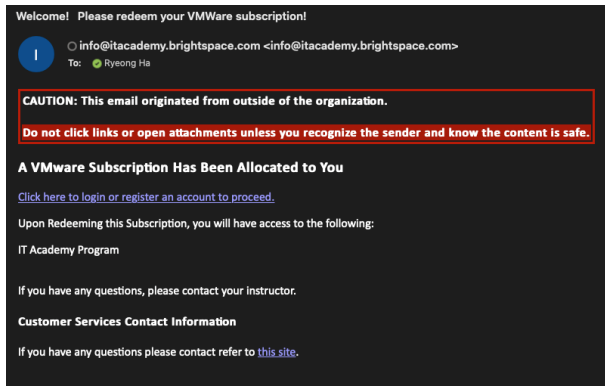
Welcome! Please redeem your VMWare subscription!

I

info@itacademy.brightspace.com <info@itacademy.brightspace.com>
To: Ryeong Ha

CAUTION: This email originated from outside of the organization.

Do not click links or open attachments unless you recognize the sender and know the content is safe.

A VMware Subscription Has Been Allocated to You

Click here to login or register an account to proceed.

Upon Redeeming this Subscription, you will have access to the following:

IT Academy Program

If you have any questions, please contact your instructor.

Customer Services Contact Information

If you have any questions please contact refer to this site.